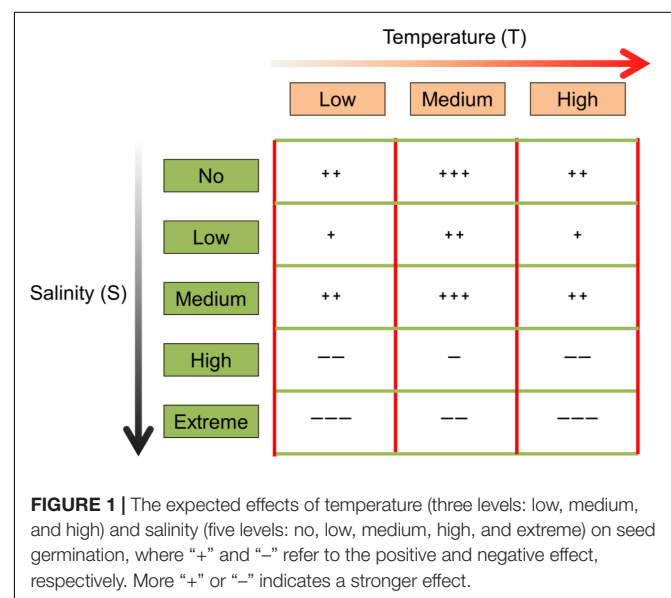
Temperature (T)

Salinity (S)

| | Low | Medium | High |
|---|---|---|---|
| No | ++ | +++ | ++ |
| Low | + | ++ | + |
| Medium | ++ | +++ | ++ |
| High | –– | – | –– |
| Extreme | ––– | –– | ––– |

**FIGURE 1 |** The expected effects of temperature (three levels: low, medium, and high) and salinity (five levels: no, low, medium, high, and extreme) on seed germination, where "+" and "–" refer to the positive and negative effect, respectively. More "+" or "–" indicates a stronger effect.